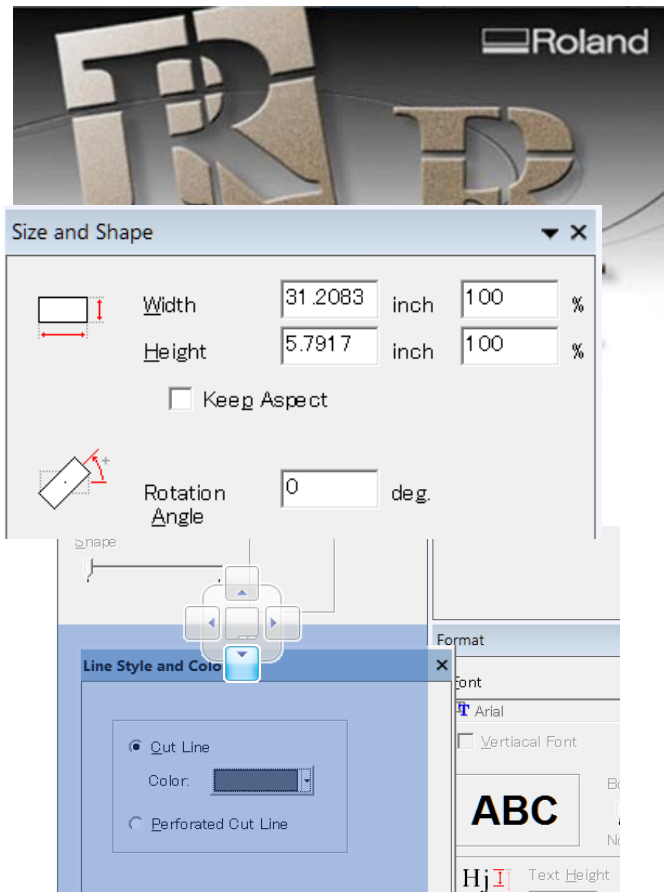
Roland

Size and Shape

Width 31.2083 inch 100 %

Height 5.7917 inch 100 %

Keep Aspect

Rotation Angle 0 deg.

Shape

Format

Font

Arial

Vertiacal Font

ABC

Text Height

Line Style and Colo

Cut Line

Color:

Perforated Cut Line